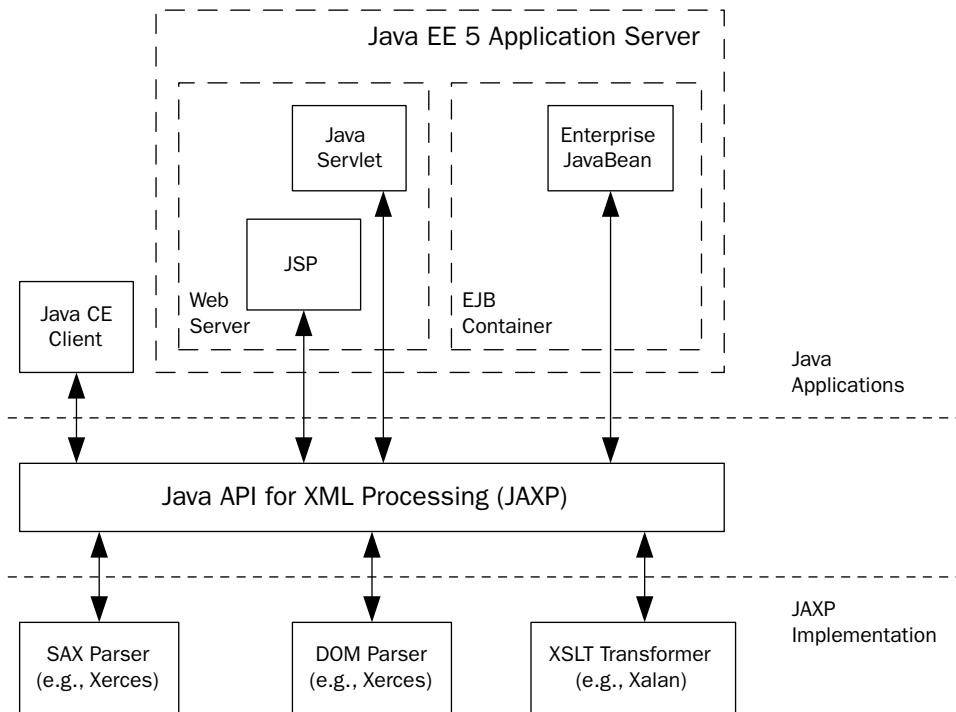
Java EE 5 Application Server

Java Servlet

Enterprise JavaBean

JSP

Web Server

EJB Container

Java CE Client

Java Applications

Java API for XML Processing (JAXP)

JAXP Implementation

SAX Parser (e.g., Xerces)

DOM Parser (e.g., Xerces)

XSLT Transformer (e.g., Xalan)